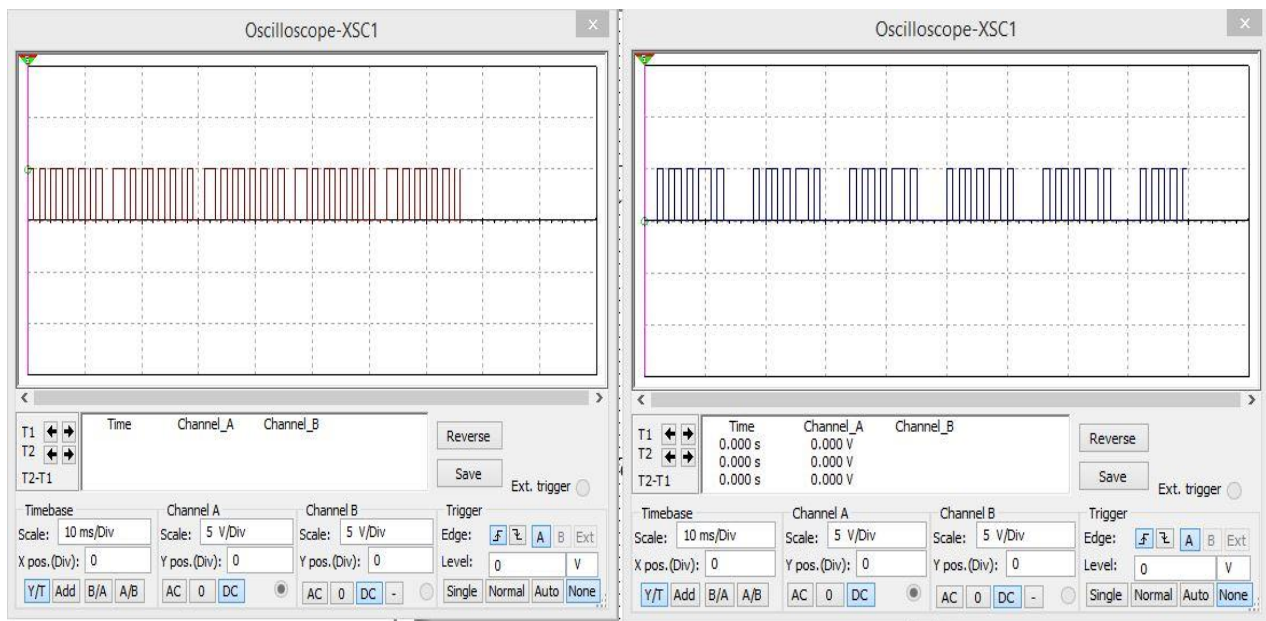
Oscilloscope-XSC1

T1
T2
T2-T1

| Time | Channel_A | Channel_B |
|---|---|---|

Reverse
Save
Ext. trigger

Timebase
Scale: 10 ms/Div
X pos.(Div): 0
Y/T Add B/A A/B

Channel A
Scale: 5 V/Div
Y pos.(Div): 0
AC 0 DC

Channel B
Scale: 5 V/Div
Y pos.(Div): 0
AC 0 DC -

Trigger
Edge: A B Ext
Level: 0 V
Single Normal Auto None

Oscilloscope-XSC1

T1
T2
T2-T1

| | Time | Channel_A | Channel_B |
|---|---|---|---|
| T1 | 0.000 s | 0.000 V | |
| T2 | 0.000 s | 0.000 V | |
| T2-T1 | 0.000 s | 0.000 V | |

Reverse
Save
Ext. trigger

Timebase
Scale: 10 ms/Div
X pos.(Div): 0
Y/T Add B/A A/B

Channel A
Scale: 5 V/Div
Y pos.(Div): 0
AC 0 DC

Channel B
Scale: 5 V/Div
Y pos.(Div): 0
AC 0 DC -

Trigger
Edge: A B Ext
Level: 0 V
Single Normal Auto None